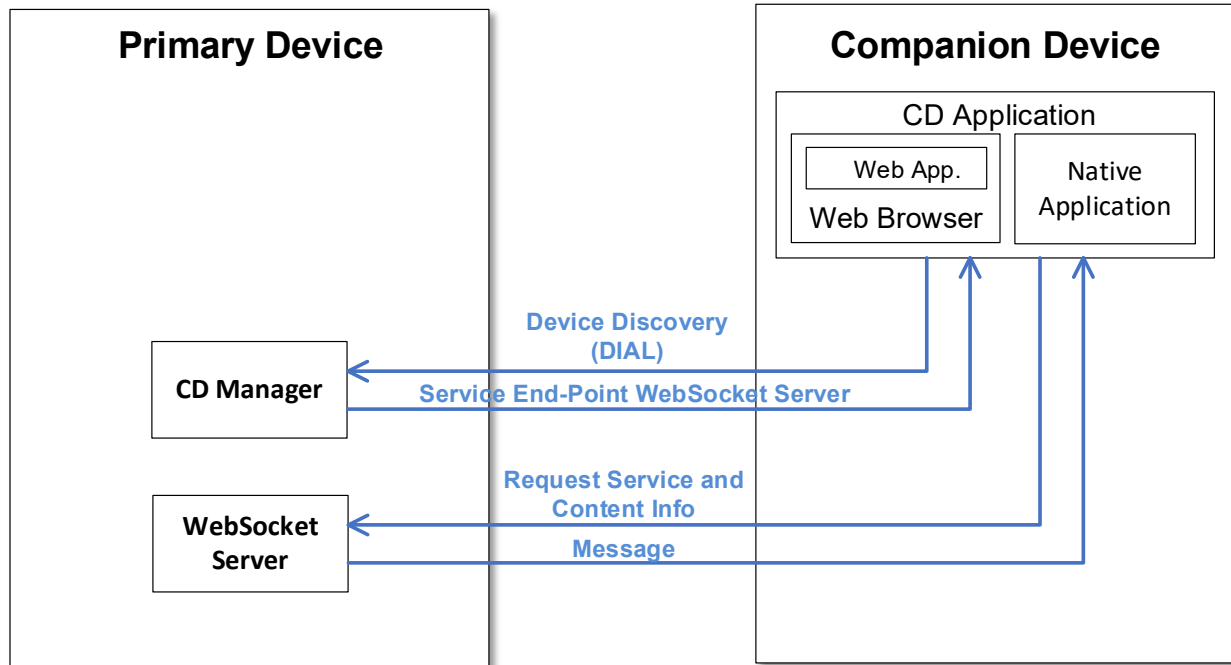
Primary Device

Companion Device

CD Application

Web App.

Web Browser

Native Application

Device Discovery (DIAL)

CD Manager

Service End-Point WebSocket Server

Request Service and Content Info

WebSocket Server

Message